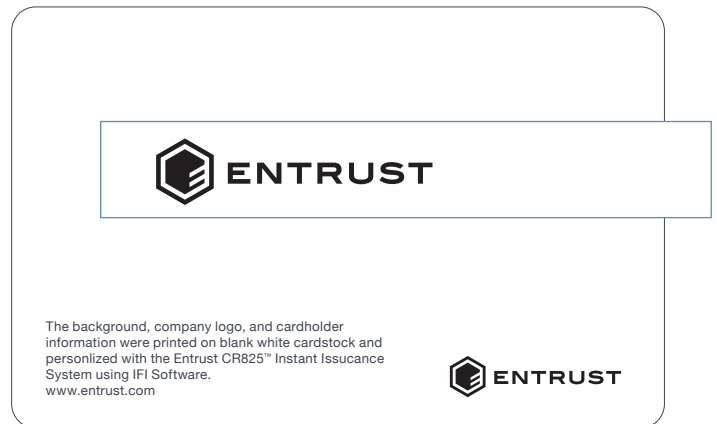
ENTRUST

The background, company logo, and cardholder information were printed on blank white cardstock and personlized with the Entrust CR825™ Instant Issuance System using IFI Software.
www.entrust.com

ENTRUST